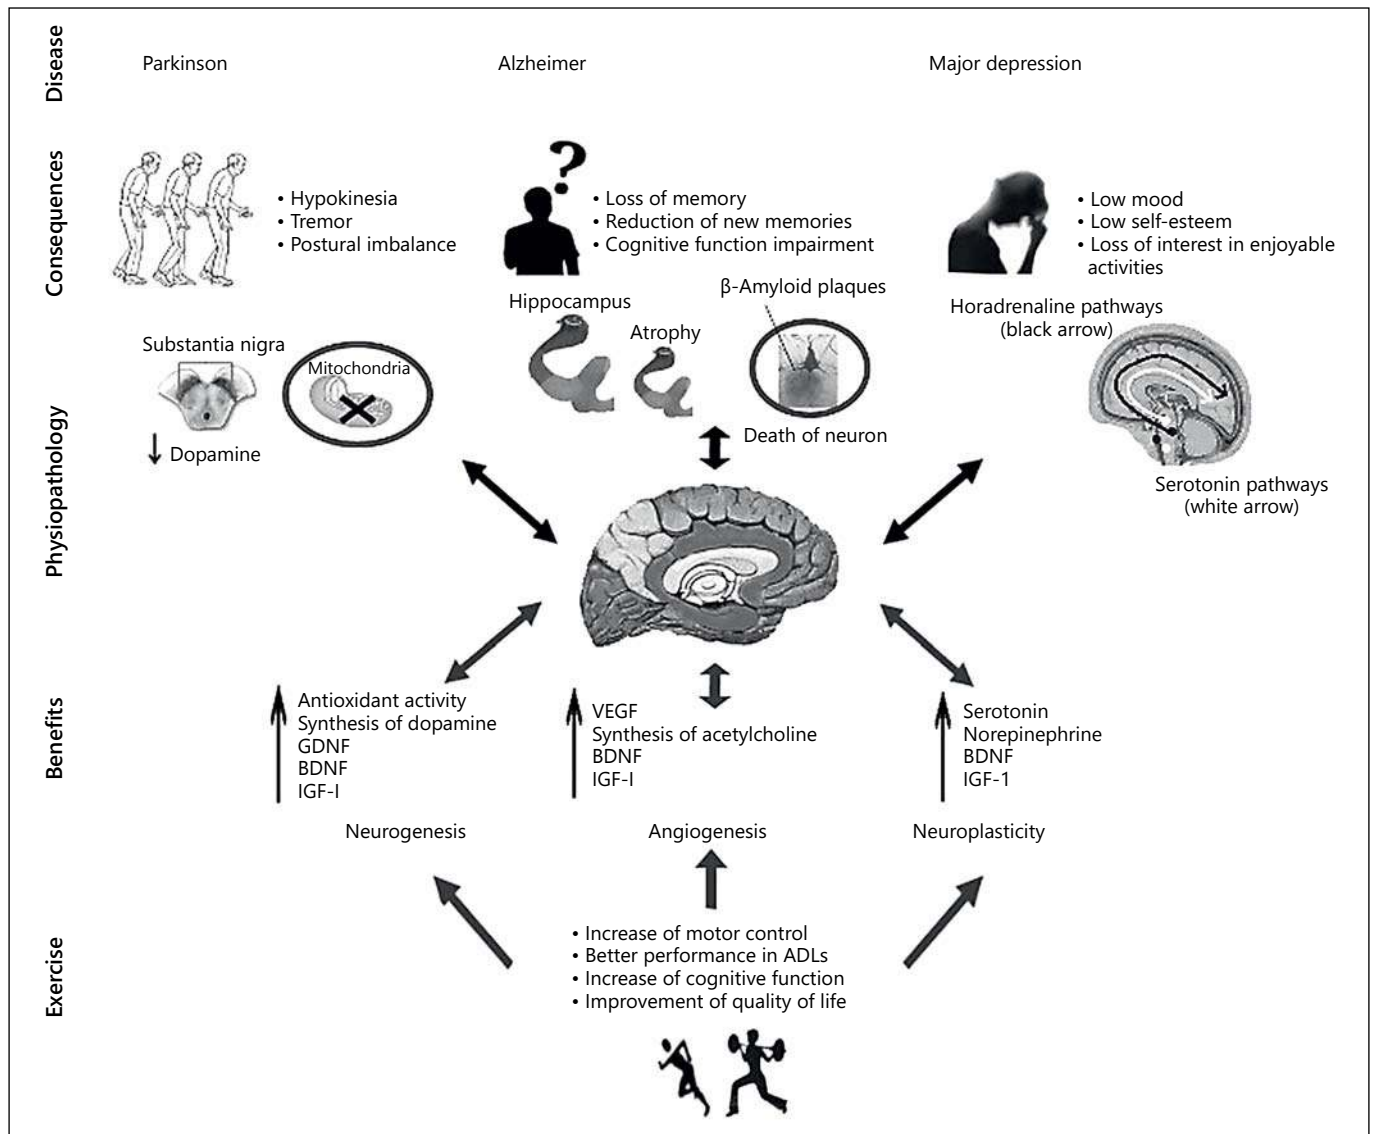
Disease

Parkinson

Alzheimer

Major depression

Consequences

• Hypokinesia
• Tremor
• Postural imbalance

• Loss of memory
• Reduction of new memories
• Cognitive function impairment

• Low mood
• Low self-esteem
• Loss of interest in enjoyable activities

Physiopathology

Substantia nigra

Mitochondria

↓ Dopamine

Hippocampus

Atrophy

β-Amyloid plaques

Death of neuron

Horadrenaline pathways (black arrow)

Serotonin pathways (white arrow)

Benefits

Antioxidant activity
Synthesis of dopamine
GDNF
BDNF
IGF-I

VEGF
Synthesis of acetylcholine
BDNF
IGF-I

Serotonin
Norepinephrine
BDNF
IGF-1

Neurogenesis

Angiogenesis

Neuroplasticity

Exercise

• Increase of motor control
• Better performance in ADLs
• Increase of cognitive function
• Improvement of quality of life